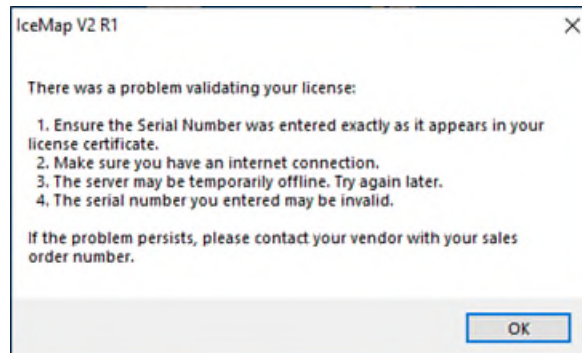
IceMap V2 R1

×

There was a problem validating your license:

1. Ensure the Serial Number was entered exactly as it appears in your license certificate.
2. Make sure you have an internet connection.
3. The server may be temporarily offline. Try again later.
4. The serial number you entered may be invalid.

If the problem persists, please contact your vendor with your sales order number.

OK